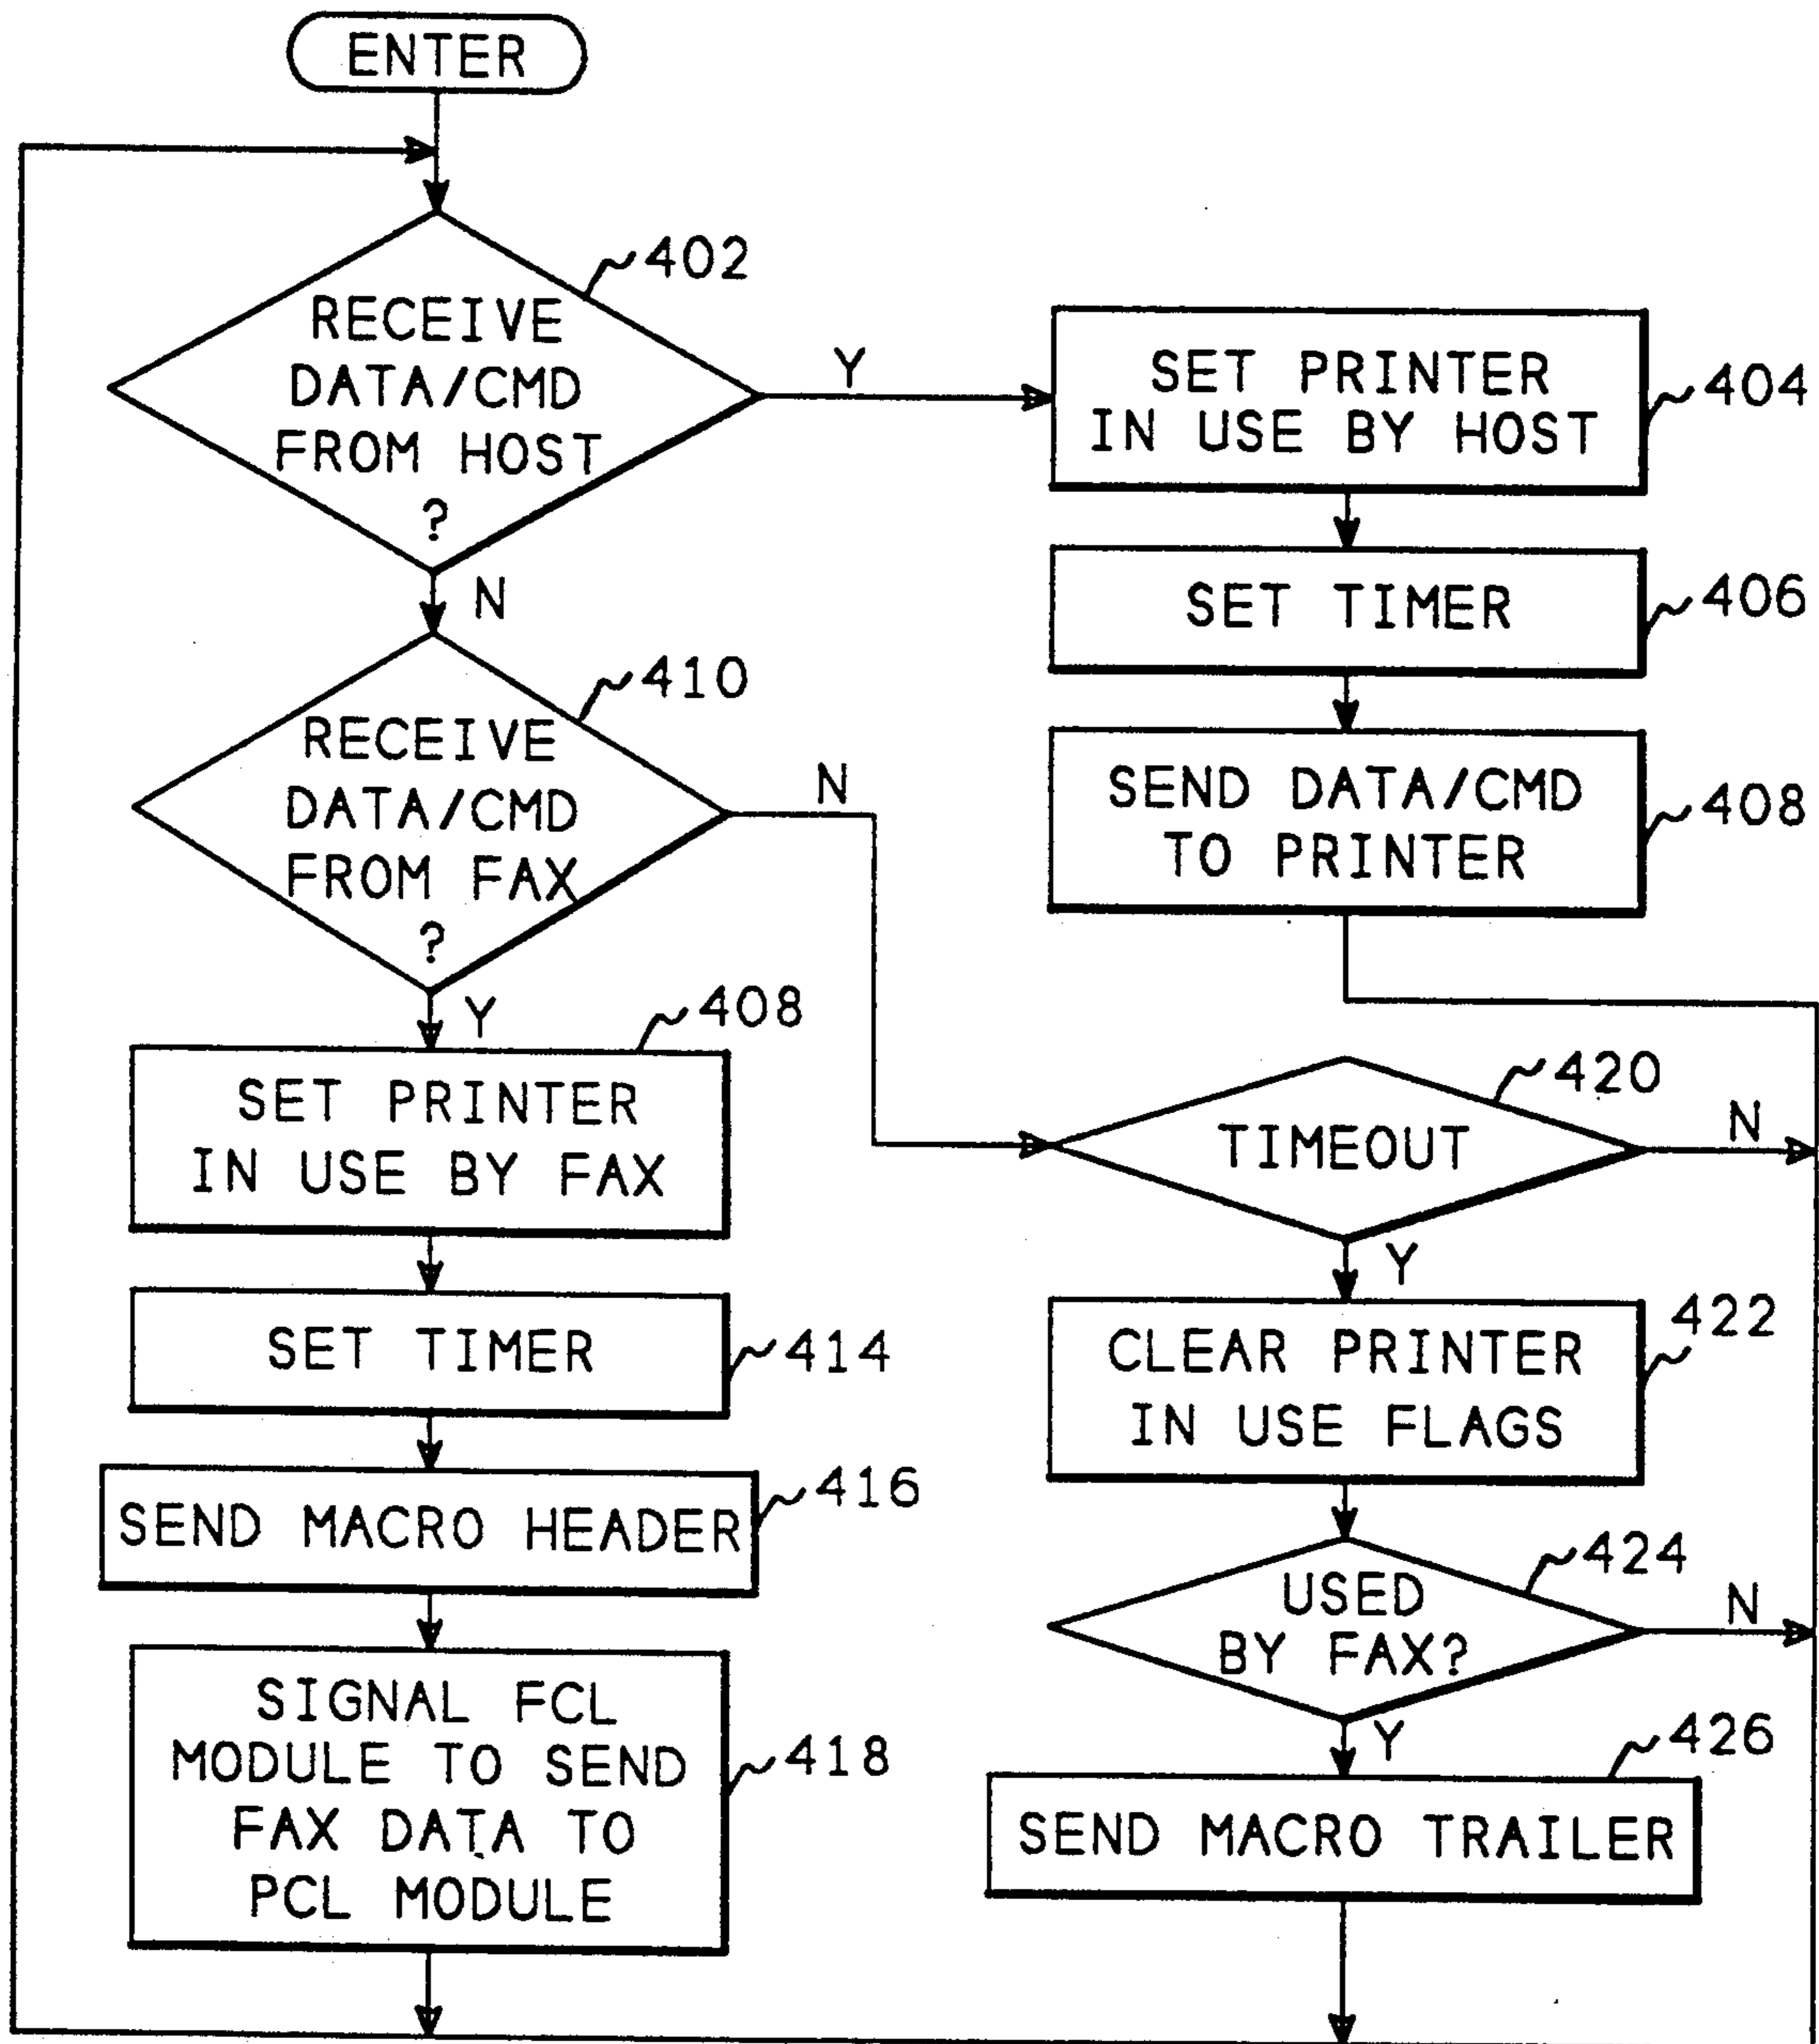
ENTER

RECEIVE DATA/CMD FROM HOST ?

402

Y

SET PRINTER IN USE BY HOST

404

SET TIMER

406

SEND DATA/CMD TO PRINTER

408

N

RECEIVE DATA/CMD FROM FAX ?

410

N

Y

SET PRINTER IN USE BY FAX

408

SET TIMER

414

SEND MACRO HEADER

416

SIGNAL FCL MODULE TO SEND FAX DATA TO PCL MODULE

418

TIMEOUT

420

N

Y

CLEAR PRINTER IN USE FLAGS

422

USED BY FAX?

424

N

Y

SEND MACRO TRAILER

426